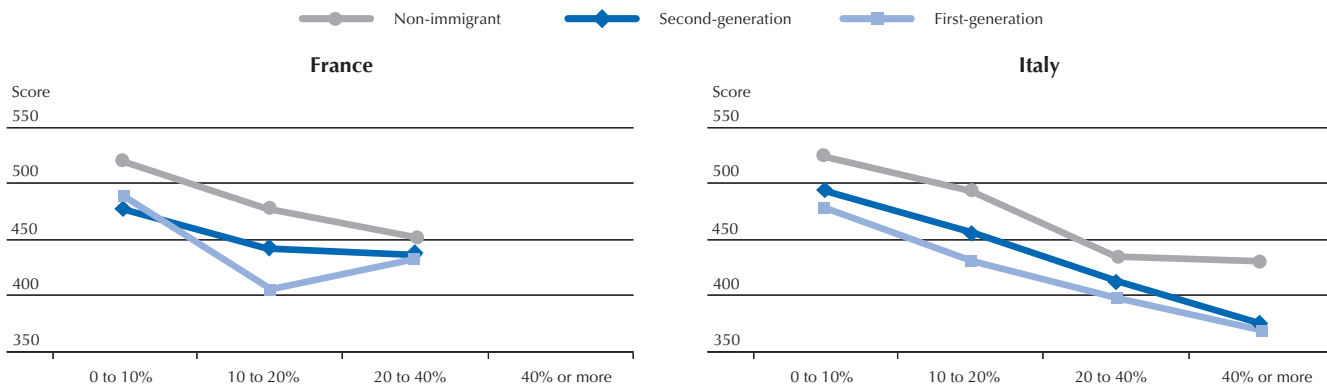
Non-immigrant
Second-generation
First-generation

France

Score
550
500
450
400
350

0 to 10%
10 to 20%
20 to 40%
40% or more

Italy

Score
550
500
450
400
350

0 to 10%
10 to 20%
20 to 40%
40% or more